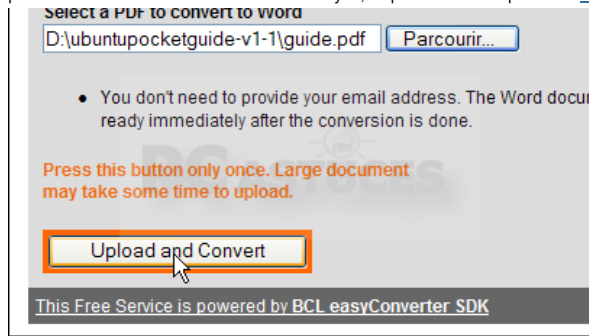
Select a PDF to convert to Word

D:\ubuntupocketguide-v1-1\guide.pdf Parcourir...

• You don't need to provide your email address. The Word docu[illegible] ready immediately after the conversion is done.

Press this button only once. Large document may take some time to upload.

Upload and Convert

This Free Service is powered by BCL easyConverter SDK